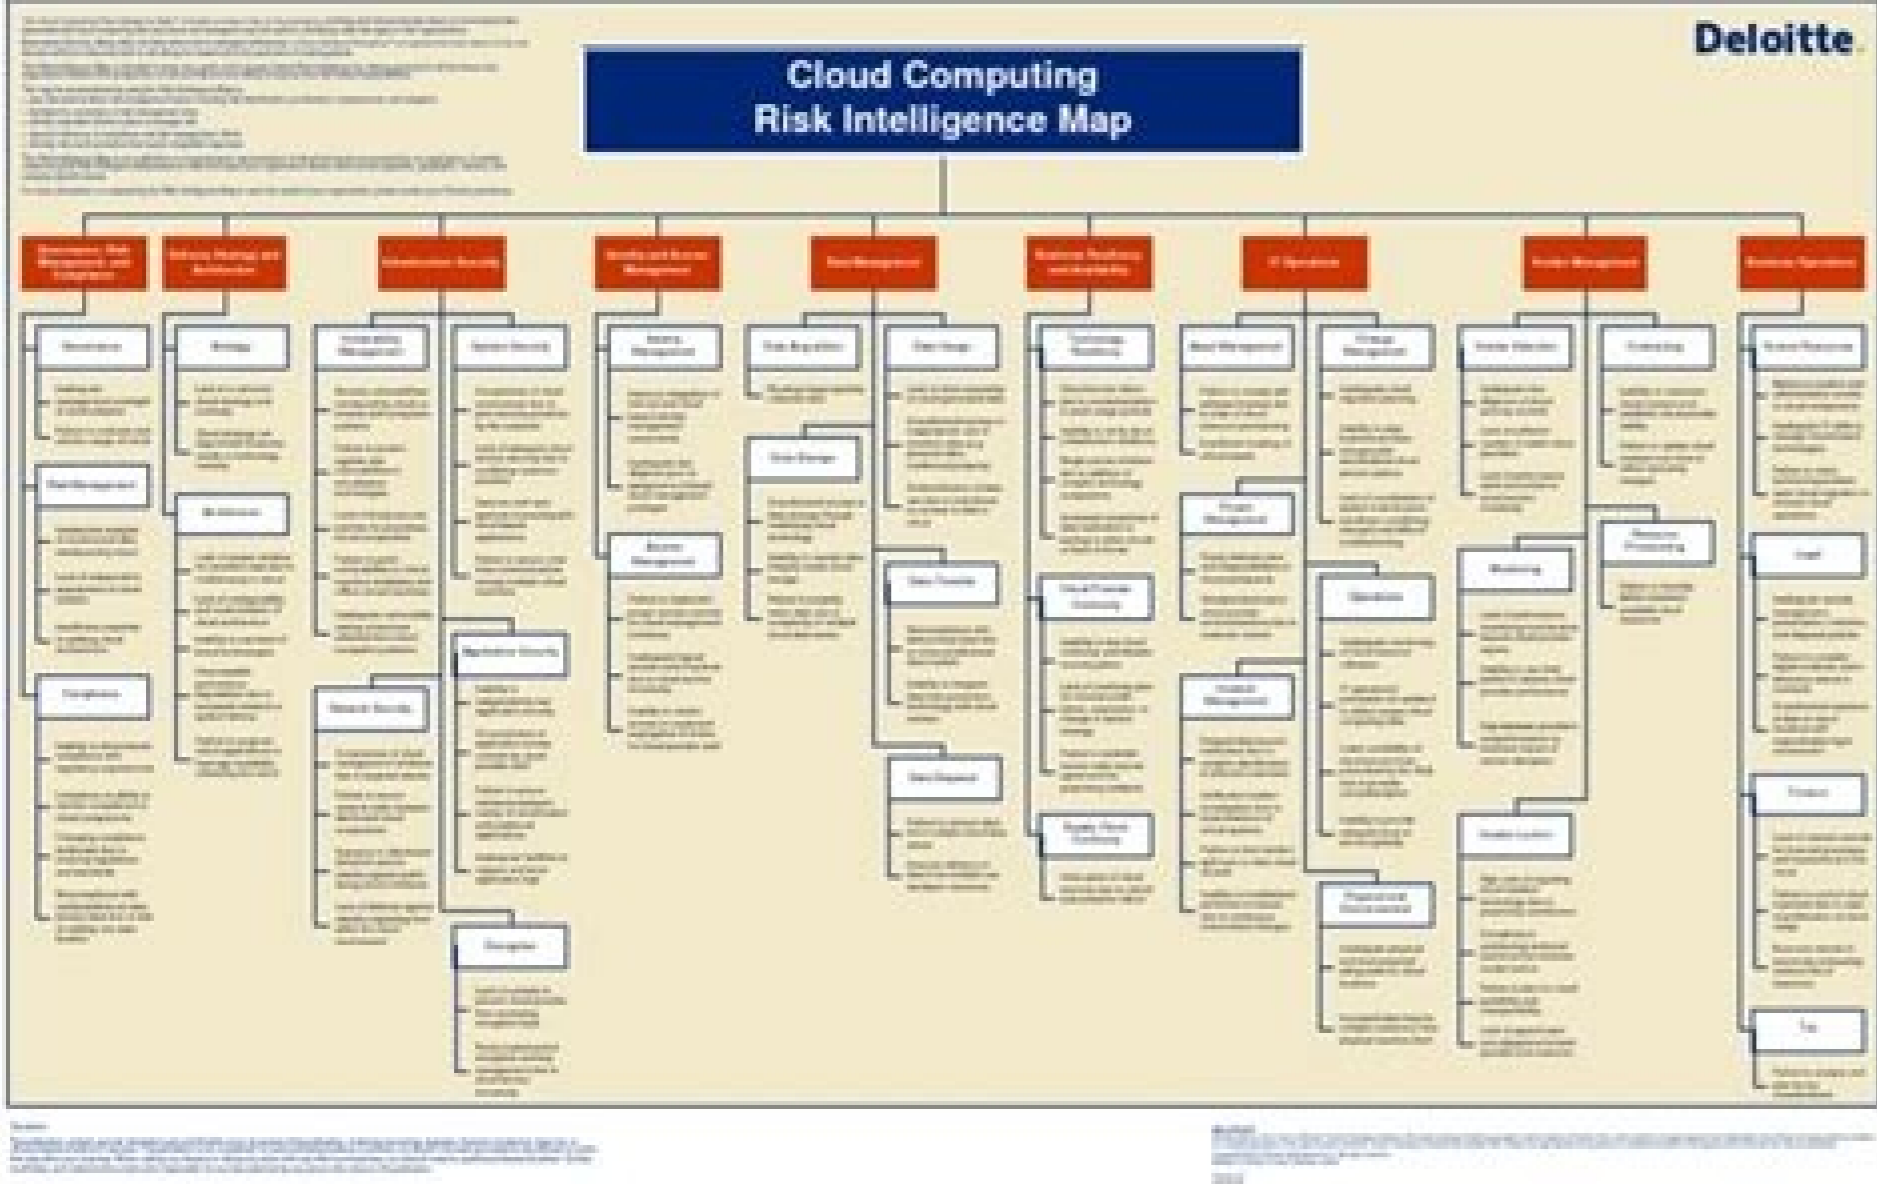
Deloitte.

Cloud Computing
Risk Intelligence Map

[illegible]

Governance, Risk Management, and Compliance

Delivery Strategy and Architecture

Infrastructure Security

Identity and Access Management

Data Management

Business Resiliency and Availability

IT Operations

Vendor Management

Business Operations

Governance

Risk Management

Compliance

Strategy

Architecture

Vulnerability Management

Network Security

System Security

Application Security

Encryption

Identity Management

Access Management

Data Acquisition

Data Storage

Data Usage

Data Transfer

Data Disposal

Technology Resiliency

Cloud Provider Continuity

Supply Chain Continuity

Asset Management

Project Management

Incident Management

Change Management

Operations

Physical and Environmental

Vendor Selection

Monitoring

Vendor Lock-in

Contracting

Financial Processing

Human Resources

Legal

Finance

Tax

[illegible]